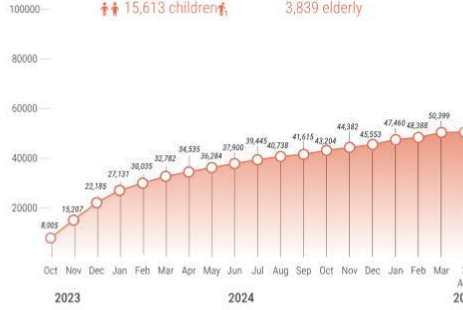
100000
15,613 children
3,839 elderly

80000

60000

40000

20000

8,005
15,207
22,185
27,131
30,035
32,782
34,535
36,284
37,900
39,445
40,738
41,615
43,204
44,382
45,553
47,460
48,388
50,399

Oct Nov Dec Jan Feb Mar Apr May Jun Jul Aug Sep Oct Nov Dec Jan Feb Mar
2023
2024
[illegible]